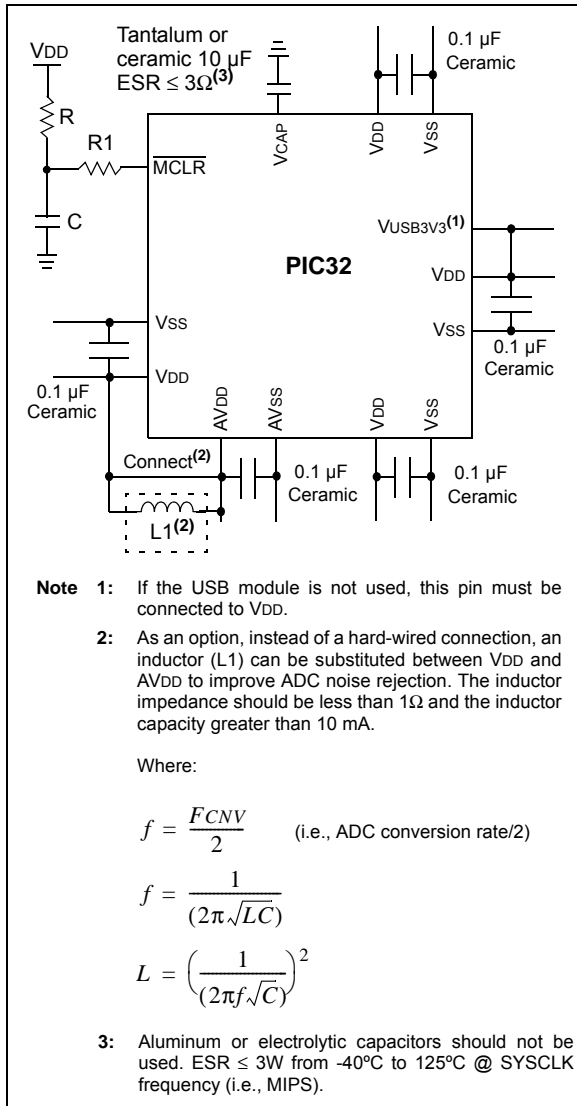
VDD

Tantalum or ceramic 10 µF ESR ≤ 3Ω$^{(3)}$

0.1 µF Ceramic

R

R1

$\overline{MCLR}$

VCAP

VDD

VSS

C

VUSB3V3$^{(1)}$

PIC32

VDD

VSS

0.1 µF Ceramic

VSS

VDD

0.1 µF Ceramic

AVDD

AVSS

VDD

VSS

Connect$^{(2)}$

0.1 µF Ceramic

0.1 µF Ceramic

L1$^{(2)}$

Note 1: If the USB module is not used, this pin must be connected to VDD.

2: As an option, instead of a hard-wired connection, an inductor (L1) can be substituted between VDD and AVDD to improve ADC noise rejection. The inductor impedance should be less than 1Ω and the inductor capacity greater than 10 mA.

Where:

$f = \frac{FCNV}{2}$ (i.e., ADC conversion rate/2)

$f = \frac{1}{(2\pi\sqrt{LC})}$

$L = \left(\frac{1}{(2\pi f\sqrt{C})}\right)^2$

3: Aluminum or electrolytic capacitors should not be used. ESR ≤ 3W from -40ºC to 125ºC @ SYSCLK frequency (i.e., MIPS).